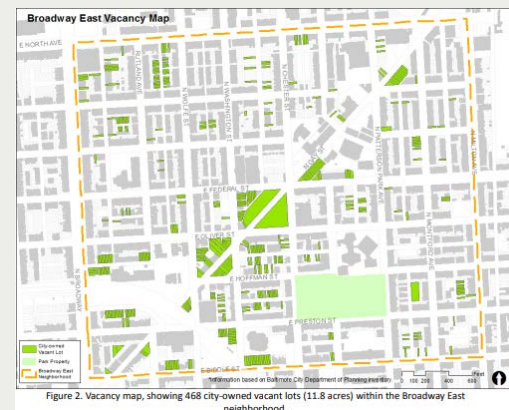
Broadway East Vacancy Map

E NORTH AVE

RUTLAND AVE

N WOLFE ST

N WASHINGTON ST

N CHESTER ST

N MILTON AVE

N MONTFORD AVE

E FEDERAL ST

E HOFFMAN ST

E PRESTON ST

E BIDDLE ST

N BROADWAY

City-owned Vacant Lot

Park Property

Broadway East Neighborhood

Information based on Baltimore City Department of Planning inventory

0 100 200 400 600 Feet

Figure 2. Vacancy map, showing 468 city-owned vacant lots (11.8 acres) within the Broadway East neighborhood